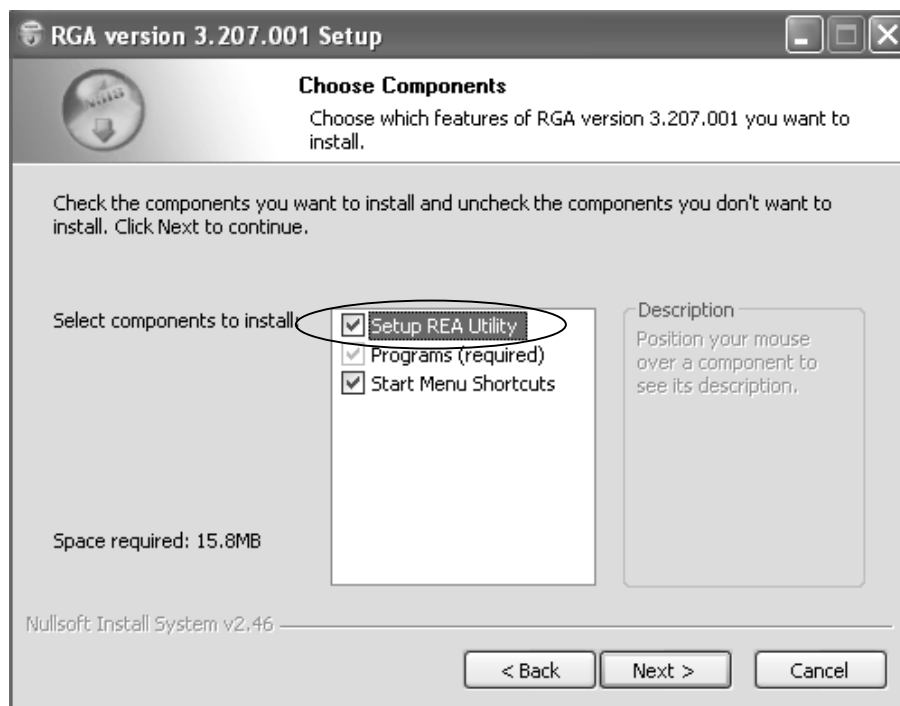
RGA version 3.207.001 Setup

Choose Components

Choose which features of RGA version 3.207.001 you want to install.

Check the components you want to install and uncheck the components you don't want to install. Click Next to continue.

Select components to install:

Setup REA Utility
Programs (required)
Start Menu Shortcuts

Description
Position your mouse over a component to see its description.

Space required: 15.8MB

Nullsoft Install System v2.46

< Back
Next >
Cancel